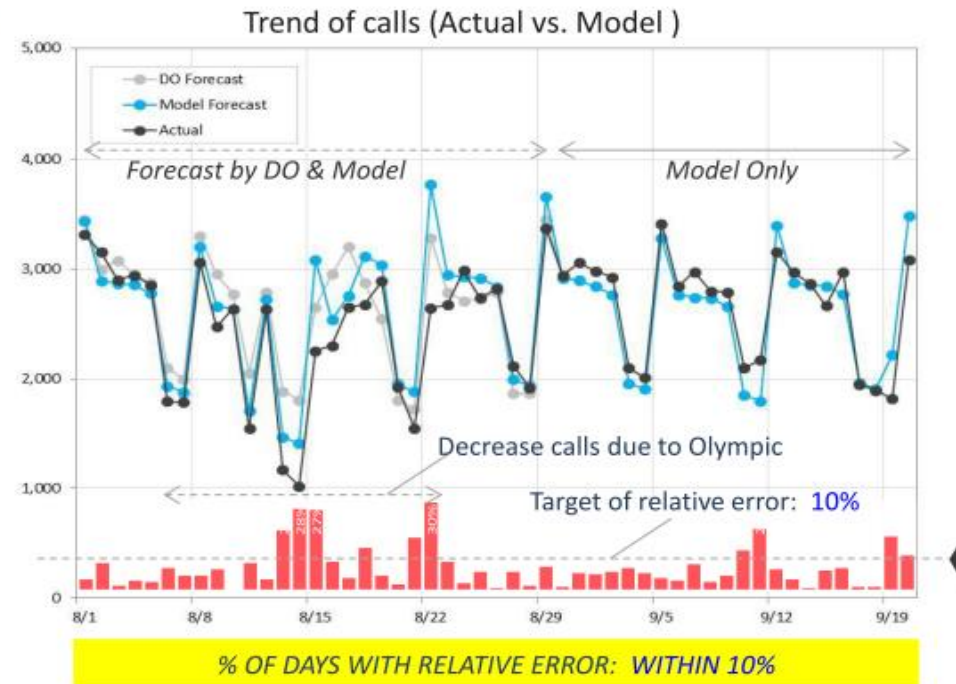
Trend of calls (Actual vs. Model )

5,000
4,000
3,000
2,000
1,000
0

DO Forecast
Model Forecast
Actual

Forecast by DO & Model

Model Only

Decrease calls due to Olympic

Target of relative error: 10%

28%
27%
30%

8/1 8/8 8/15 8/22 8/29 9/5 9/12 9/19

% OF DAYS WITH RELATIVE ERROR: WITHIN 10%